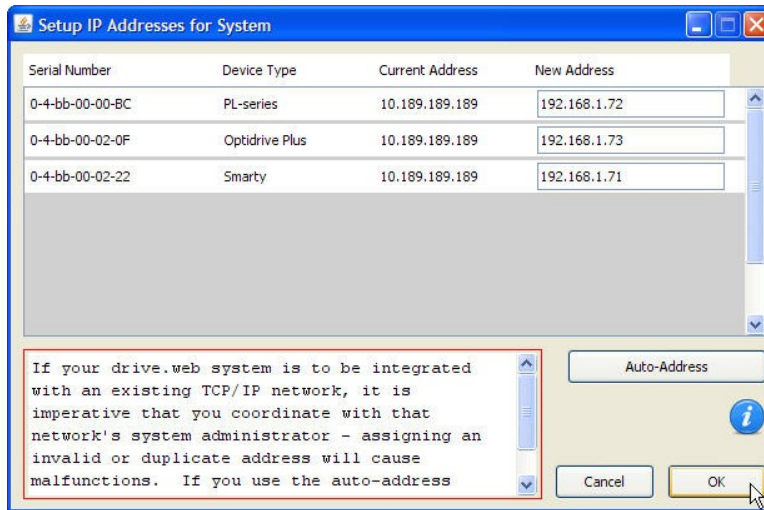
Setup IP Addresses for System

| Serial Number | Device Type | Current Address | New Address |
|---|---|---|---|
| 0-4-bb-00-00-BC | PL-series | 10.189.189.189 | 192.168.1.72 |
| 0-4-bb-00-02-0F | Optidrive Plus | 10.189.189.189 | 192.168.1.73 |
| 0-4-bb-00-02-22 | Smarty | 10.189.189.189 | 192.168.1.71 |

If your drive.web system is to be integrated with an existing TCP/IP network, it is imperative that you coordinate with that network's system administrator - assigning an invalid or duplicate address will cause malfunctions. If you use the auto-address

Auto-Address

Cancel

OK